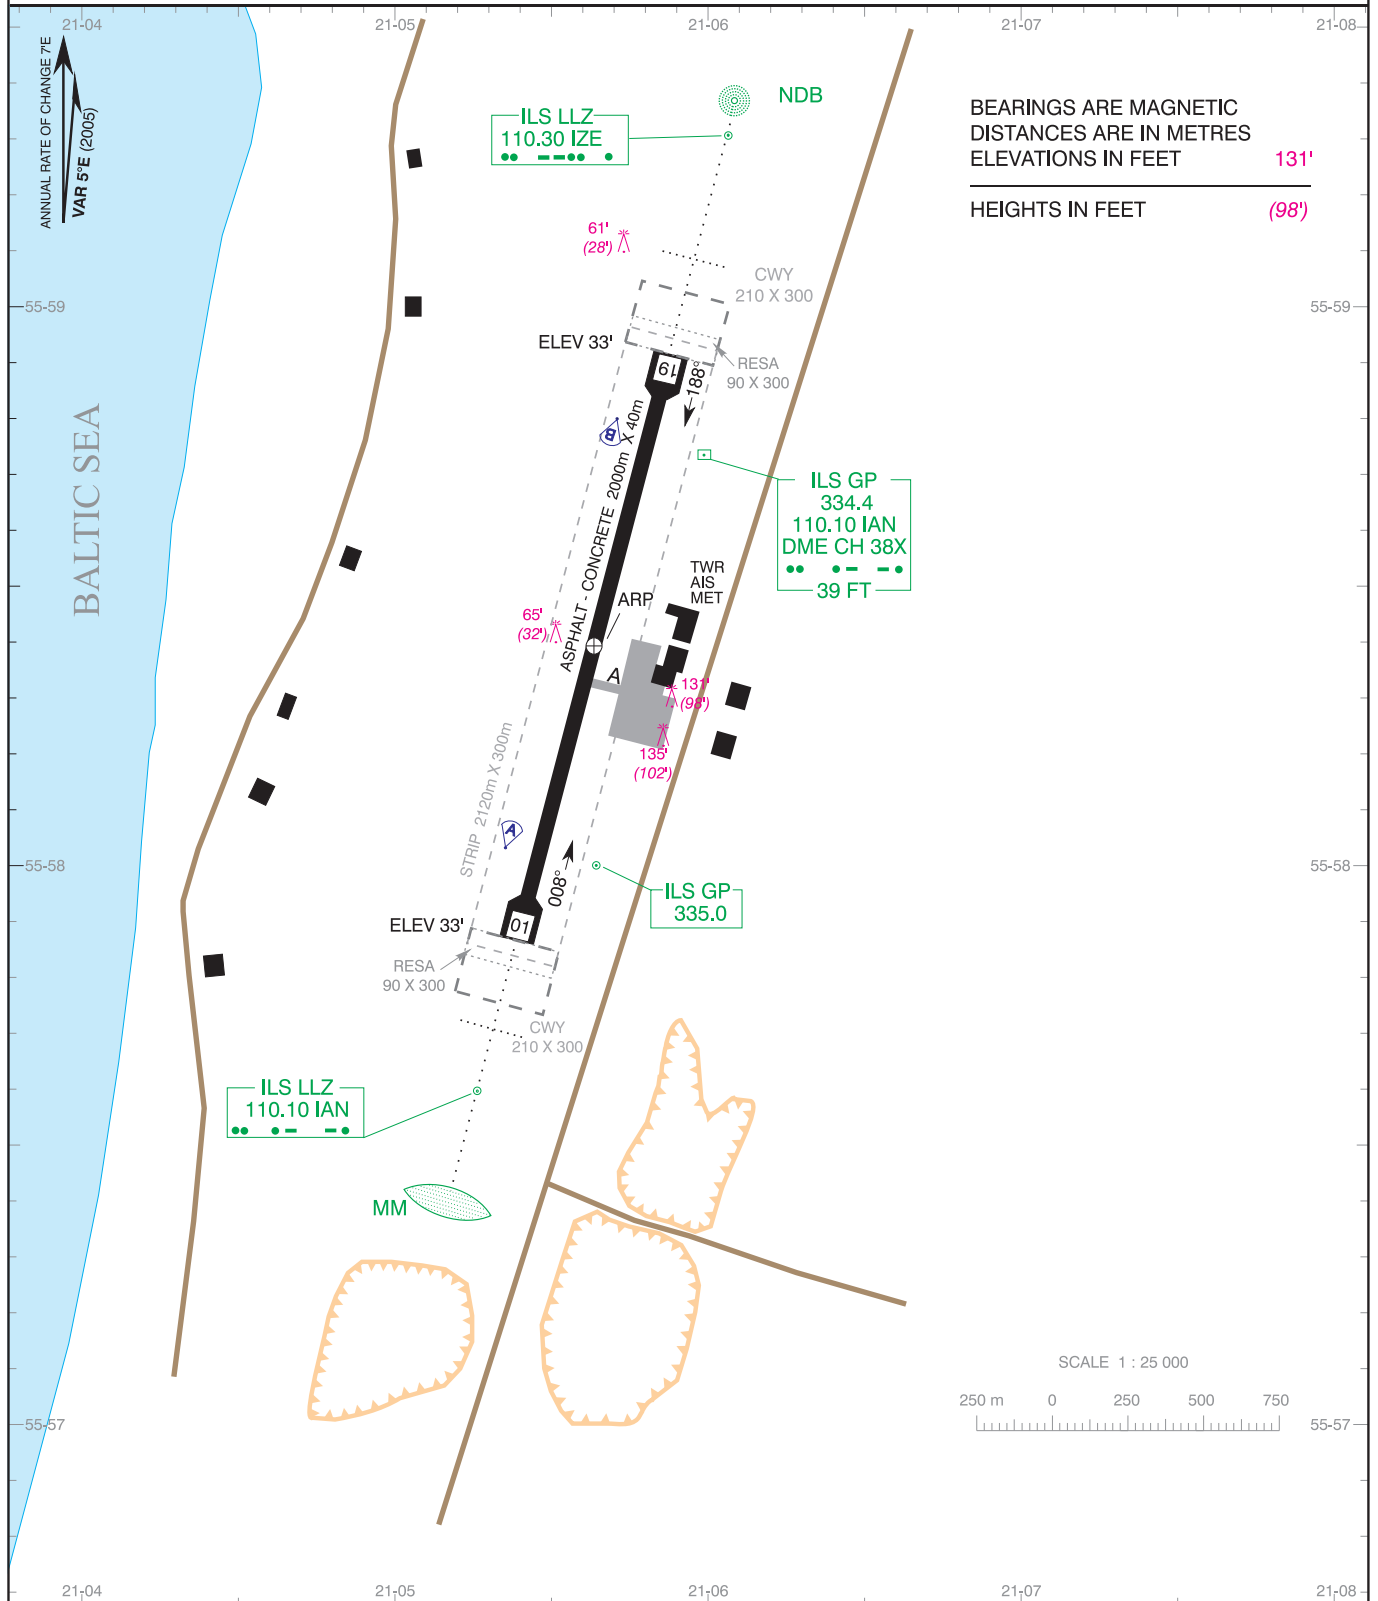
21-04 21-05 21-06 21-07 21-08

ANNUAL RATE OF CHANGE 7'E
VAR 5°E (2005)

ILS LLZ
110.30 IZE

NDB

BEARINGS ARE MAGNETIC
DISTANCES ARE IN METRES
ELEVATIONS IN FEET 131'

HEIGHTS IN FEET (98')

61'
(28')

CWY
210 X 300

55-59 55-59

ELEV 33'

RESA
90 X 300

19

188°

BALTIC SEA

B

ASPHALT - CONCRETE 2000m X 40m

ILS GP
334.4
110.10 IAN
DME CH 38X
39 FT

TWR
AIS
MET

ARP

65'
(32')

A

131'
(98')

135'
(102')

STRIP 2120m X 300m

A

55-58 55-58

008°

ILS GP
335.0

ELEV 33'

01

RESA
90 X 300

CWY
210 X 300

ILS LLZ
110.10 IAN

MM

SCALE 1 : 25 000

250 m 0 250 500 750

55-57 55-57

21-04 21-05 21-06 21-07 21-08